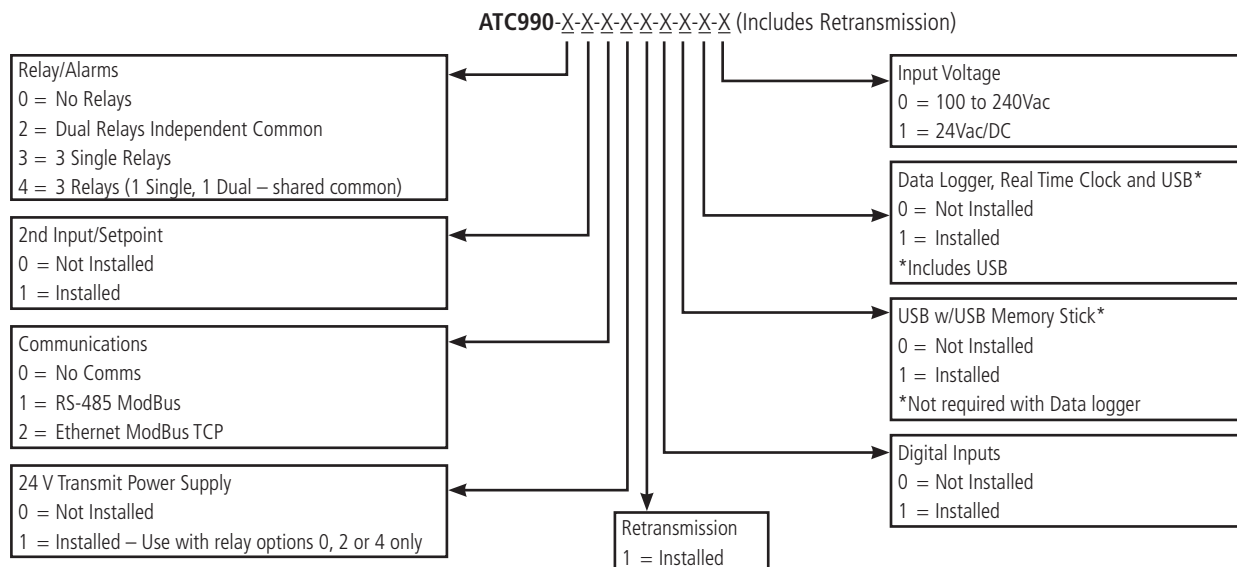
**ATC990**-X-X-X-X-X-X-X-X-X (Includes Retransmission)

Relay/Alarms
0 = No Relays
2 = Dual Relays Independent Common
3 = 3 Single Relays
4 = 3 Relays (1 Single, 1 Dual – shared common)

2nd Input/Setpoint
0 = Not Installed
1 = Installed

Communications
0 = No Comms
1 = RS-485 ModBus
2 = Ethernet ModBus TCP

24 V Transmit Power Supply
0 = Not Installed
1 = Installed – Use with relay options 0, 2 or 4 only

Retransmission
1 = Installed

Input Voltage
0 = 100 to 240Vac
1 = 24Vac/DC

Data Logger, Real Time Clock and USB*
0 = Not Installed
1 = Installed
*Includes USB

USB w/USB Memory Stick*
0 = Not Installed
1 = Installed
*Not required with Data logger

Digital Inputs
0 = Not Installed
1 = Installed